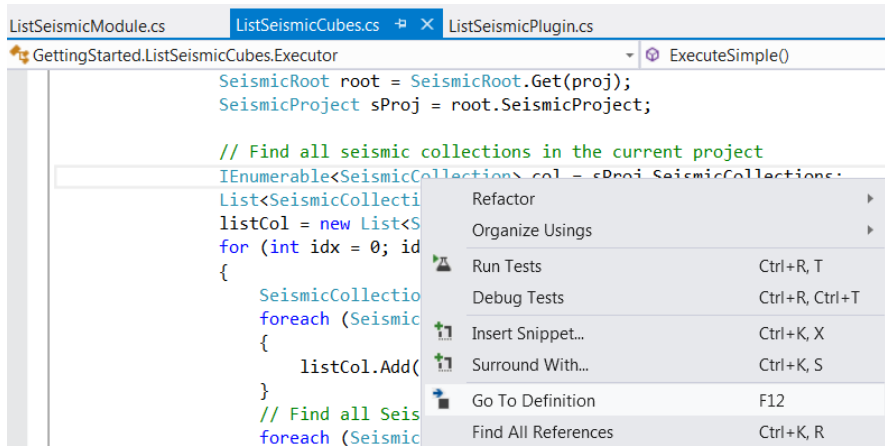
ListSeismicModule.cs ListSeismicCubes.cs ListSeismicPlugin.cs

GettingStarted.ListSeismicCubes.Executor ExecuteSimple()

SeismicRoot root = SeismicRoot.Get(proj);
SeismicProject sProj = root.SeismicProject;

// Find all seismic collections in the current project
IEnumerable<SeismicCollection> col = sProj.SeismicCollections;
List<SeismicCollecti
listCol = new List<S
for (int idx = 0; id
{
SeismicCollectio
foreach (Seismic
{
listCol.Add(
}
// Find all Seis
foreach (Seismic

Refactor
Organize Usings
Run Tests Ctrl+R, T
Debug Tests Ctrl+R, Ctrl+T
Insert Snippet... Ctrl+K, X
Surround With... Ctrl+K, S
Go To Definition F12
Find All References Ctrl+K, R